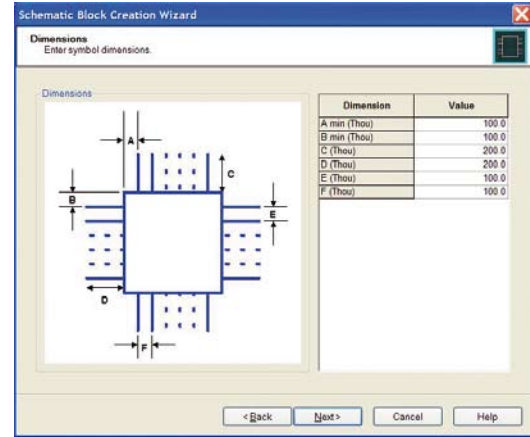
Schematic Block Creation Wizard

Dimensions
Enter symbol dimensions.

Dimensions

A
C
B
E
D
F

| Dimension | Value |
|---|---|
| A min (Thou) | 100.0 |
| B min (Thou) | 100.0 |
| C (Thou) | 200.0 |
| D (Thou) | 200.0 |
| E (Thou) | 100.0 |
| F (Thou) | 100.0 |

< Back
Next >
Cancel
Help